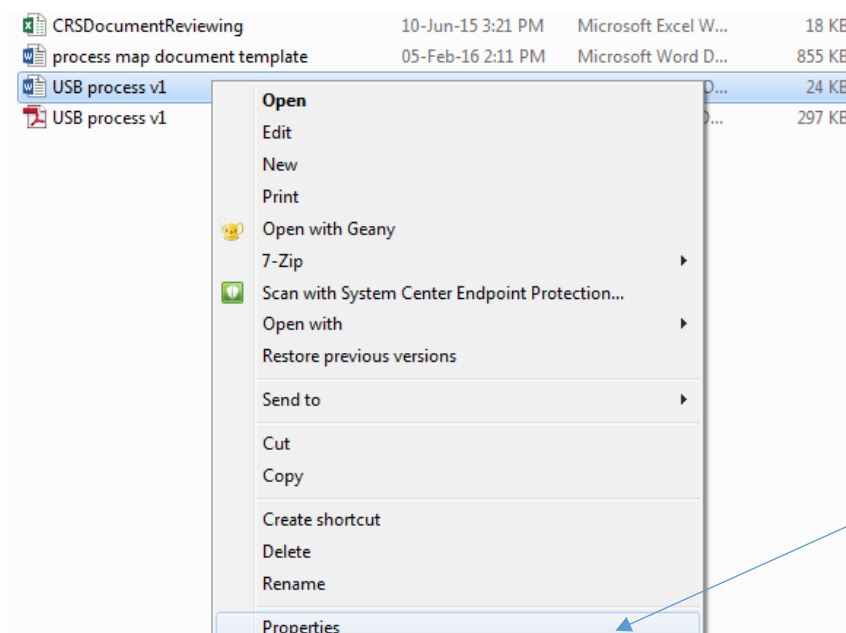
CRSDocumentReviewing 10-Jun-15 3:21 PM Microsoft Excel W... 18 KB
process map document template 05-Feb-16 2:11 PM Microsoft Word D... 855 KB
USB process v1 D... 24 KB
USB process v1 D... 297 KB

Open
Edit
New
Print
Open with Geany
7-Zip
Scan with System Center Endpoint Protection...
Open with
Restore previous versions
Send to
Cut
Copy
Create shortcut
Delete
Rename
Properties